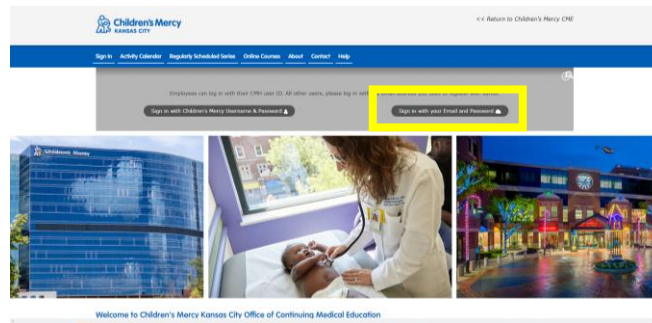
Children's Mercy
KANSAS CITY

<< Return to Children's Mercy CME

Sign In Activity Calendar Regularly Scheduled Series Online Courses About Contact Help

Employees can log in with their CMH user ID. All other users, please log in with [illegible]

Sign in with Children's Mercy Username & Password

Sign in with your Email and Password

Children's Mercy

Welcome to Children's Mercy Kansas City Office of Continuing Medical Education